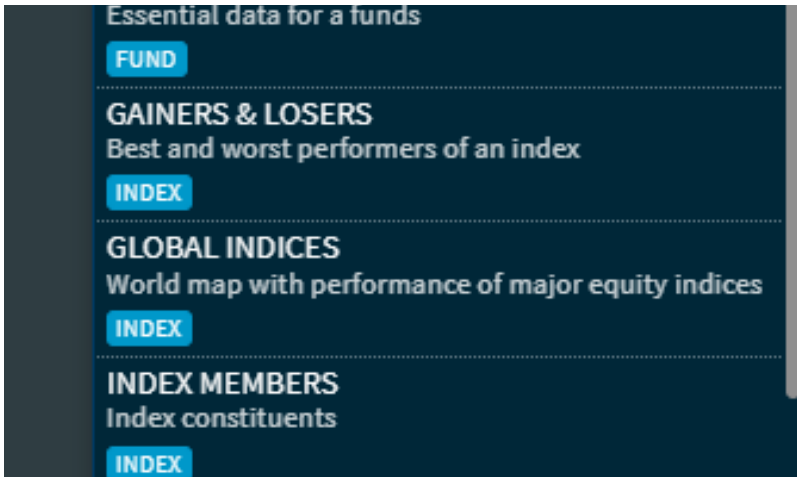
Essential data for a funds

FUND

GAINERS & LOSERS

Best and worst performers of an index

INDEX

GLOBAL INDICES

World map with performance of major equity indices

INDEX

INDEX MEMBERS

Index constituents

INDEX